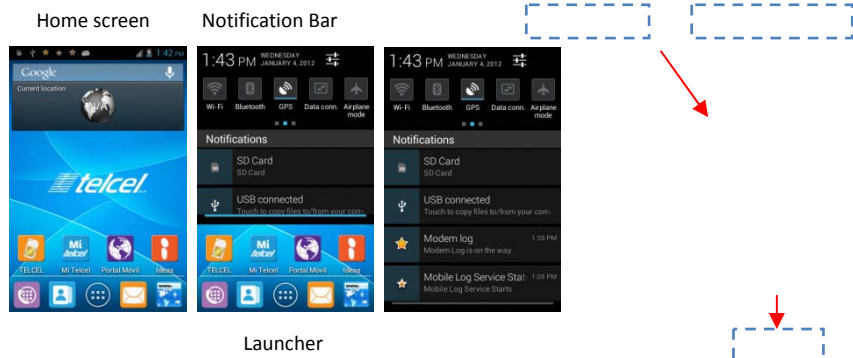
Home screen

Notification Bar

1:42 PM

Google

Current location

N/A

telcel

TELCEL

Mi Telcel

Portal Móvil

Ideas

1:43 PM WEDNESDAY JANUARY 4, 2012

Wi-Fi

Bluetooth

GPS

Data conn.

Airplane mode

Notifications

SD Card

SD Card

USB connected

Touch to copy files to/from your com

TELCEL

Mi Telcel

Portal Móvil

Ideas

1:43 PM WEDNESDAY JANUARY 4, 2012

Wi-Fi

Bluetooth

GPS

Data conn.

Airplane mode

Notifications

SD Card

SD Card

USB connected

Touch to copy files to/from your com

Modem log

1:35 PM

Modem Log is on the way.

Mobile Log Service Stat

1:05 PM

Mobile Log Service Starts

Launcher